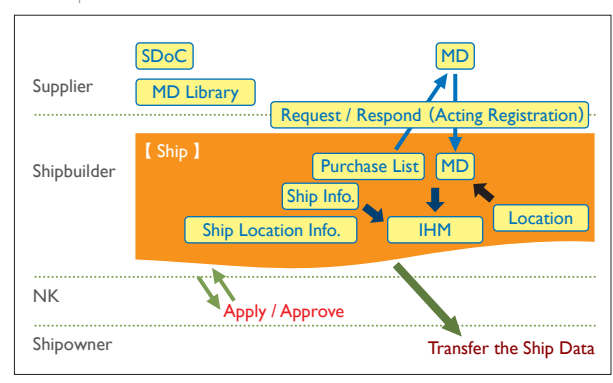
SDoC

MD

Supplier

MD Library

Request / Respond (Acting Registration)

【 Ship 】

Shipbuilder

Purchase List

MD

Ship Info.

Location

Ship Location Info.

IHM

NK

Apply / Approve

Shipowner

Transfer the Ship Data